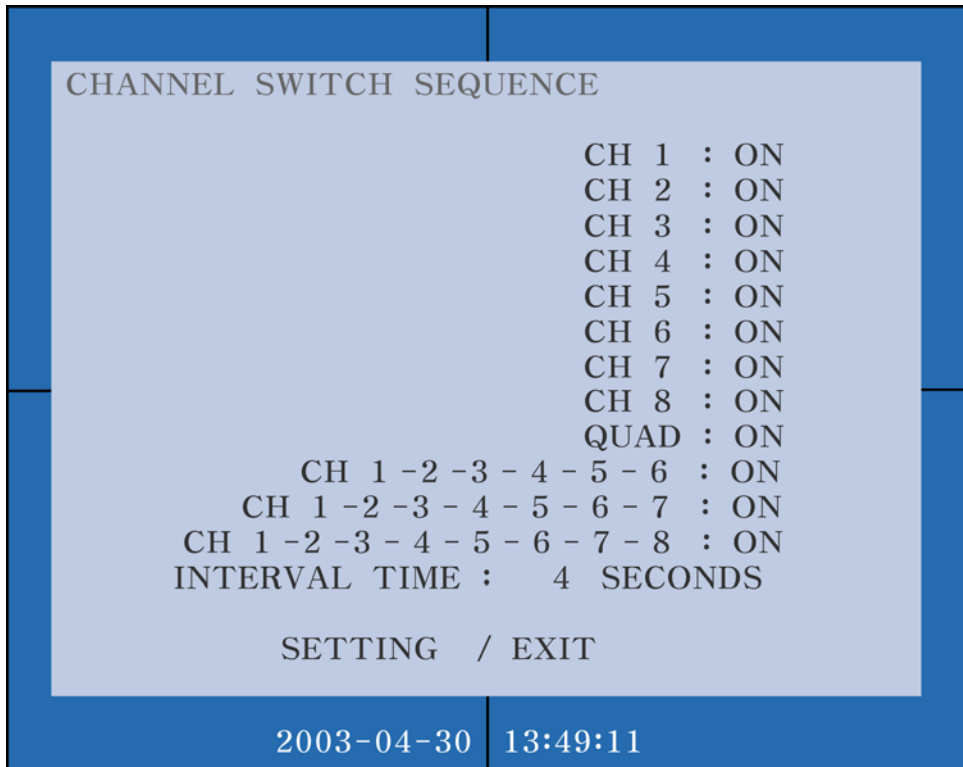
CHANNEL SWITCH SEQUENCE

CH 1 : ON
CH 2 : ON
CH 3 : ON
CH 4 : ON
CH 5 : ON
CH 6 : ON
CH 7 : ON
CH 8 : ON
QUAD : ON
CH 1 -2 -3 - 4 - 5 - 6 : ON
CH 1 -2 -3 - 4 - 5 - 6 - 7 : ON
CH 1 -2 -3 - 4 - 5 - 6 - 7 - 8 : ON
INTERVAL TIME : 4 SECONDS

SETTING / EXIT

2003-04-30 13:49:11